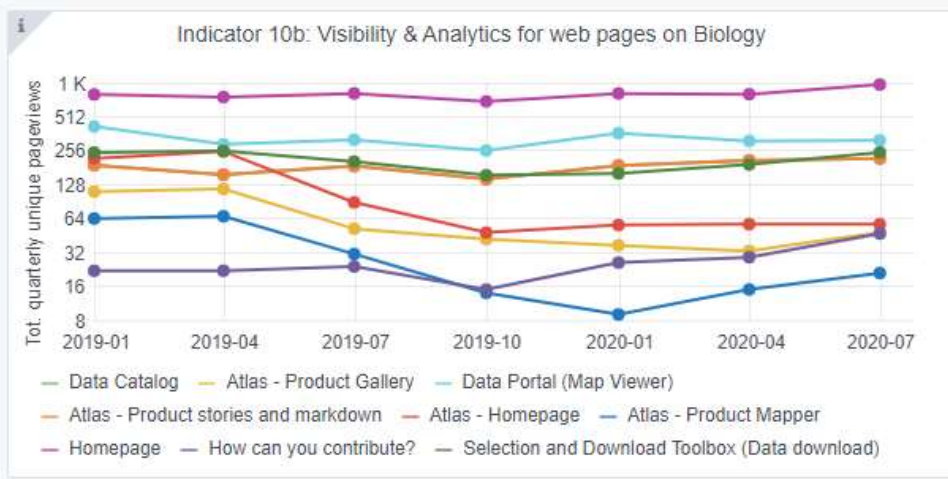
i

Indicator 10b: Visibility & Analytics for web pages on Biology

Tot. quarterly unique pageviews

1 K
512
256
128
64
32
16
8

2019-01
2019-04
2019-07
2019-10
2020-01
2020-04
2020-07

Data Catalog
Atlas - Product Gallery
Data Portal (Map Viewer)
Atlas - Product stories and markdown
Atlas - Homepage
Atlas - Product Mapper
Homepage
How can you contribute?
Selection and Download Toolbox (Data download)